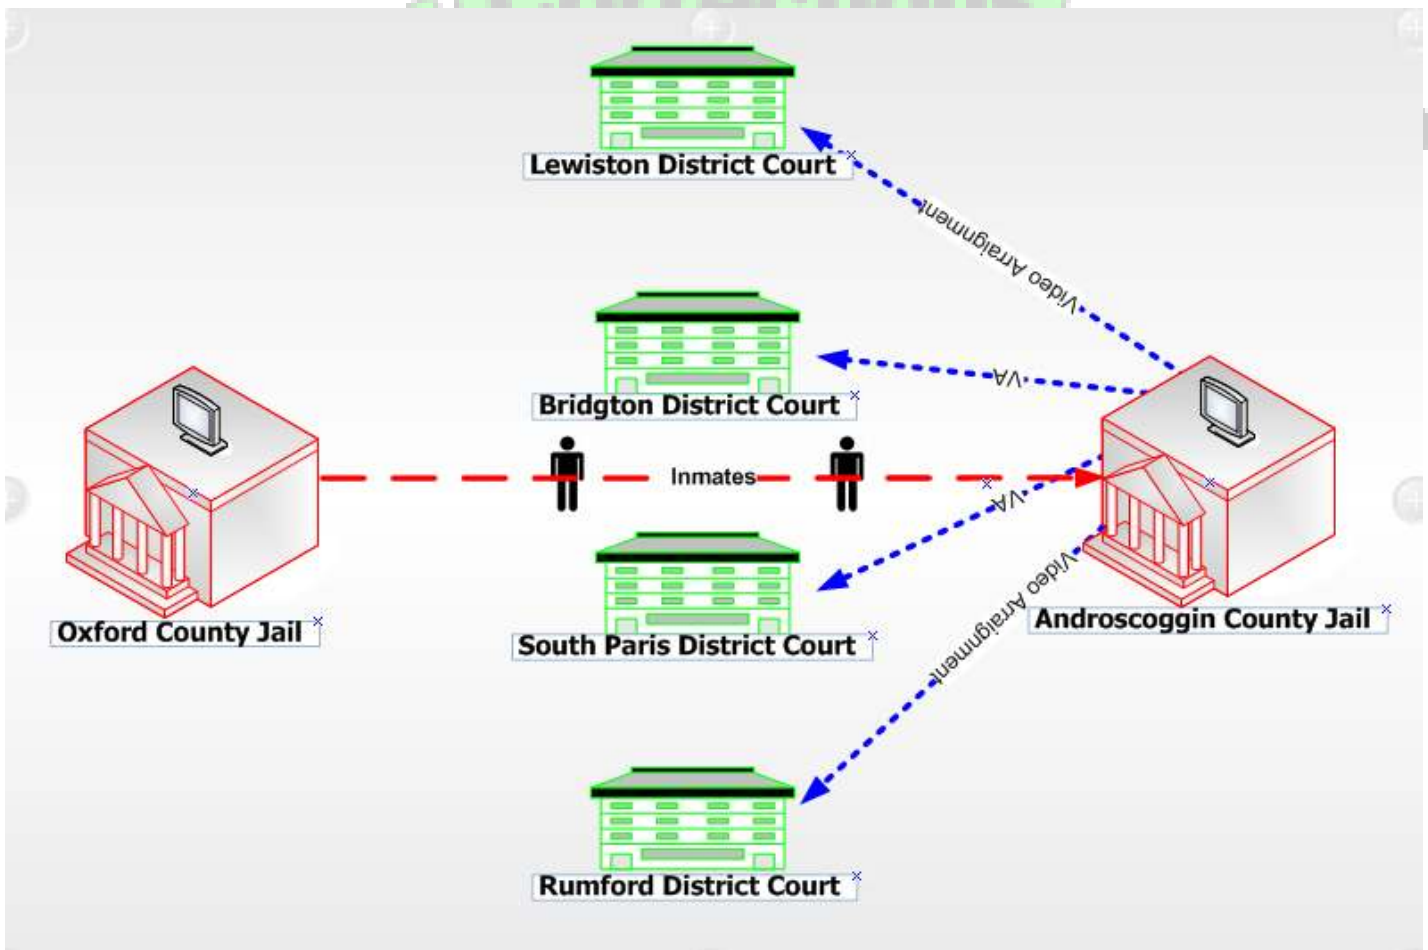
Lewiston District Court

Video Arraignment

Bridgton District Court

VA

Oxford County Jail

Inmates

VA

Androscoggin County Jail

South Paris District Court

Video Arraignment

Rumford District Court